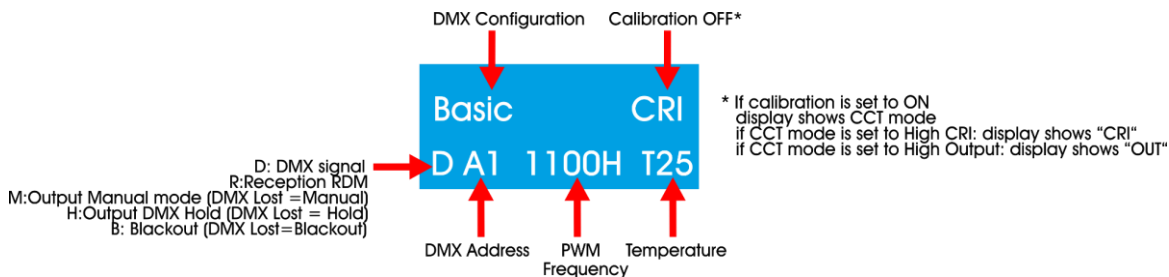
DMX Configuration

Calibration OFF*

Basic

CRI

D A1 1100H T25

* If calibration is set to ON display shows CCT mode if CCT mode is set to High CRI: display shows "CRI" if CCT mode is set to High Output: display shows "OUT"

D: DMX signal
R:Reception RDM
M:Output Manual mode (DMX Lost =Manual)
H:Output DMX Hold (DMX Lost = Hold)
B: Blackout (DMX Lost=Blackout)

DMX Address

PWM Frequency

Temperature